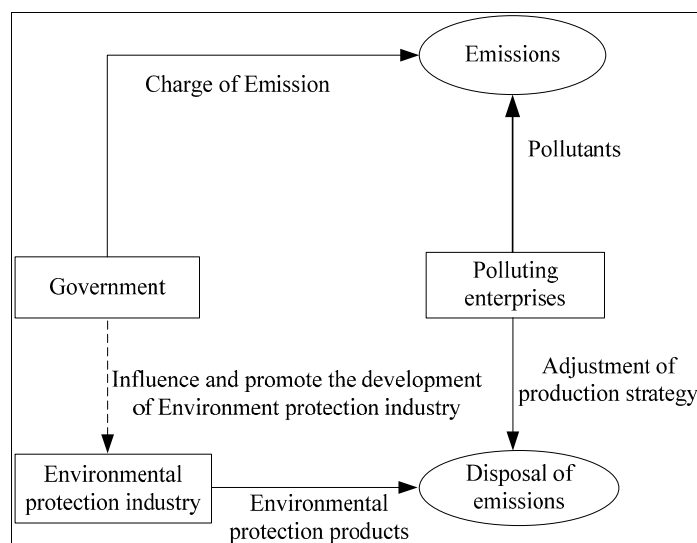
Emissions

Charge of Emission

Pollutants

Government

Polluting enterprises

Influence and promote the development of Environment protection industry

Adjustment of production strategy

Environmental protection industry

Environmental protection products

Disposal of emissions